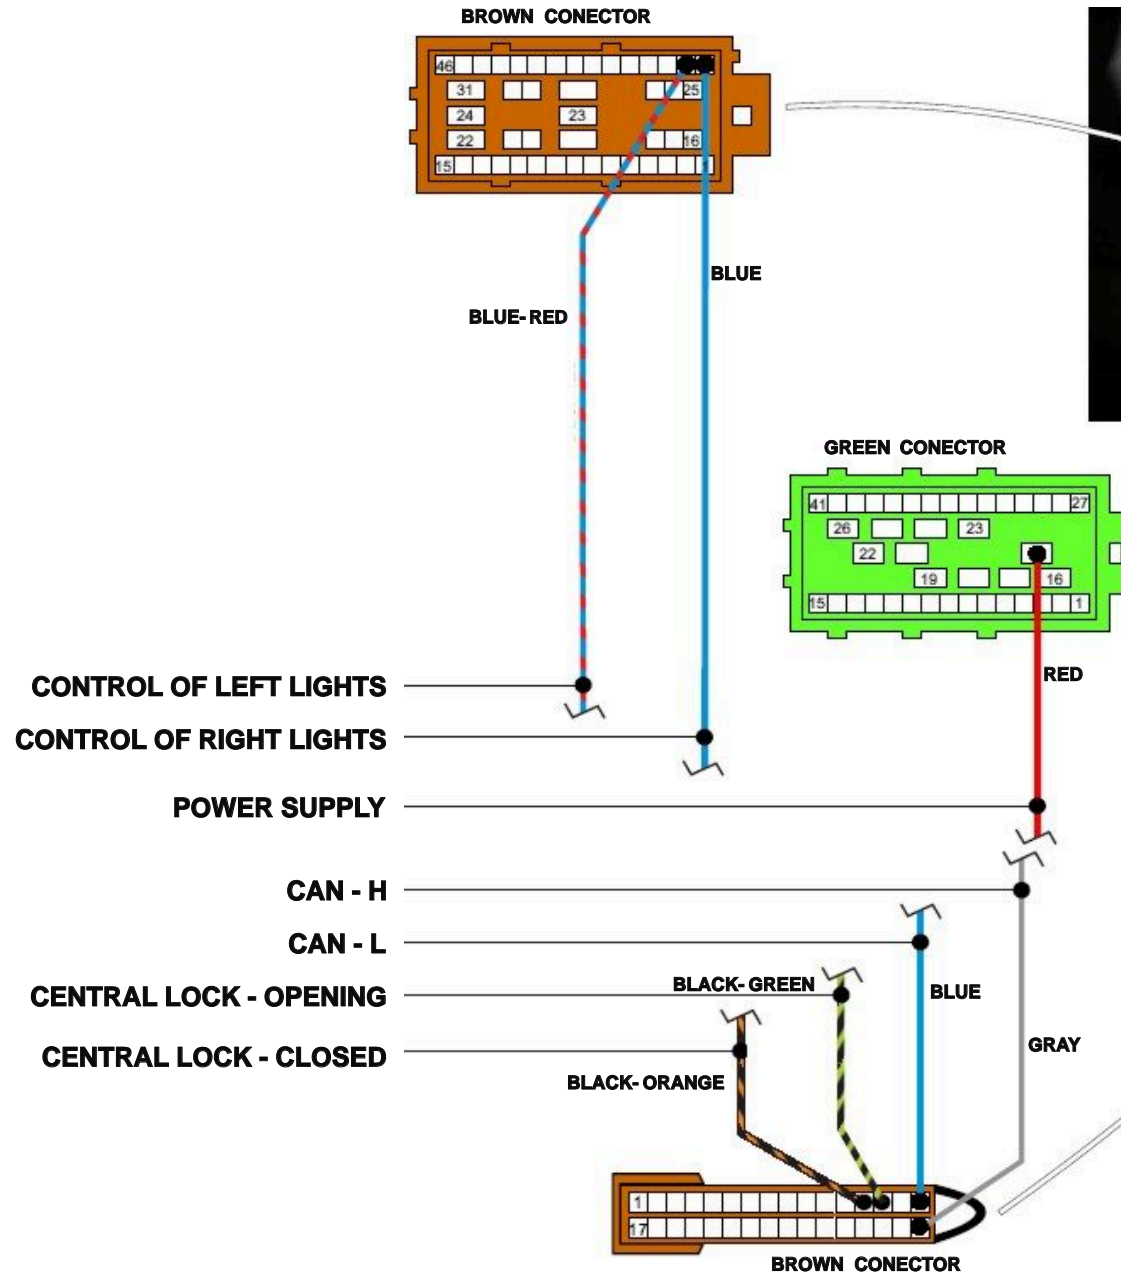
BROWN CONECTOR

46
31
25
24
23
22
16
15
1

BLUE

BLUE- RED

GREEN CONECTOR

41
27
26
23
22
19
16
15
1

RED

CONTROL OF LEFT LIGHTS

CONTROL OF RIGHT LIGHTS

POWER SUPPLY

CAN - H

CAN - L

CENTRAL LOCK - OPENING

CENTRAL LOCK - CLOSED

BLACK- GREEN

BLUE

GRAY

BLACK- ORANGE

1
17

BROWN CONECTOR